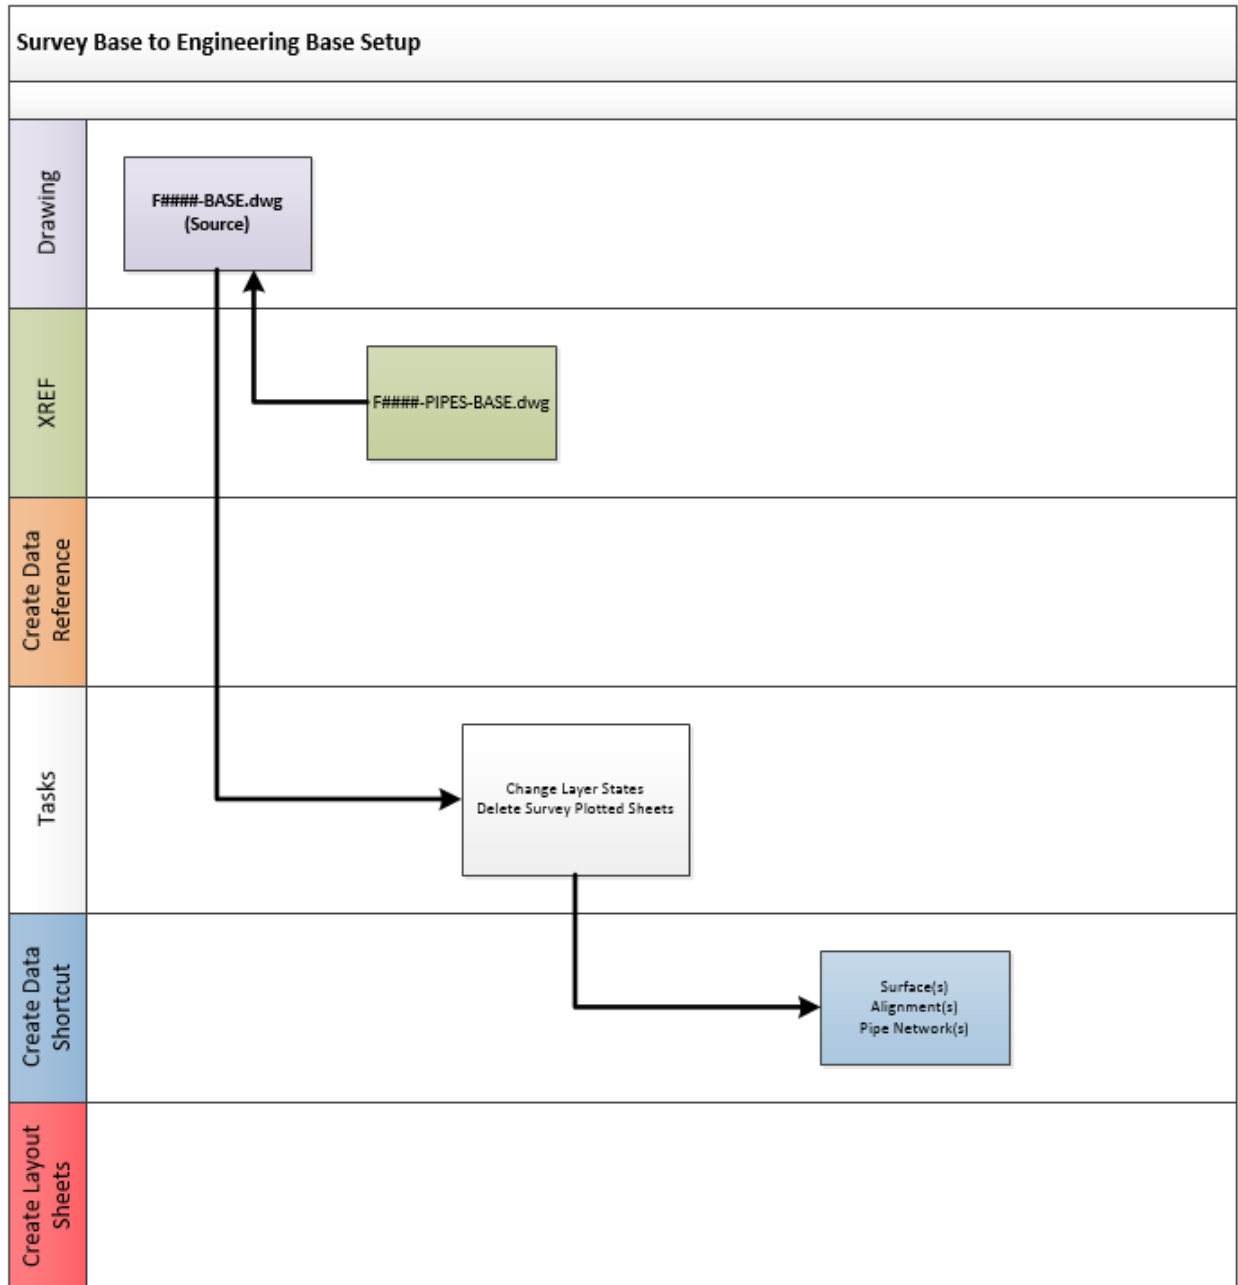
Survey Base to Engineering Base Setup

Drawing

F####-BASE.dwg
(Source)

XREF

F####-PIPES-BASE.dwg

Create Data Reference

Tasks

Change Layer States
Delete Survey Plotted Sheets

Create Data Shortcut

Surface(s)
Alignment(s)
Pipe Network(s)

Create Layout Sheets